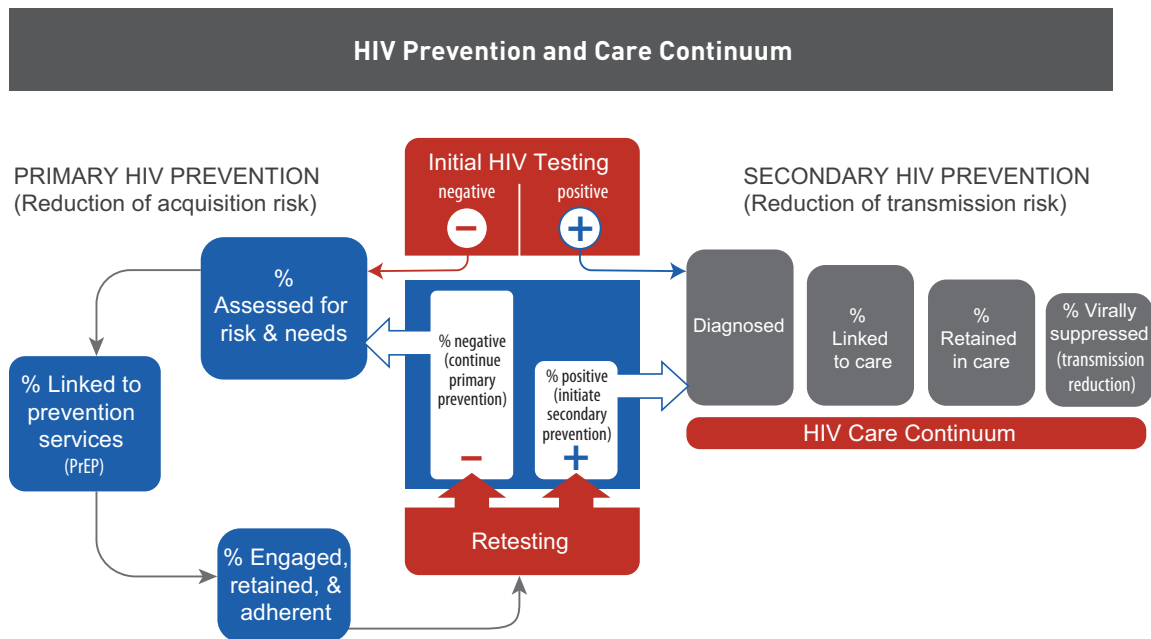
HIV Prevention and Care Continuum

PRIMARY HIV PREVENTION
(Reduction of acquisition risk)

Initial HIV Testing
negative
positive

SECONDARY HIV PREVENTION
(Reduction of transmission risk)

% Assessed for risk & needs

% negative (continue primary prevention)

% positive (initiate secondary prevention)

Diagnosed

% Linked to care

% Retained in care

% Virally suppressed (transmission reduction)

HIV Care Continuum

% Linked to prevention services (PrEP)

Retesting

% Engaged, retained, & adherent